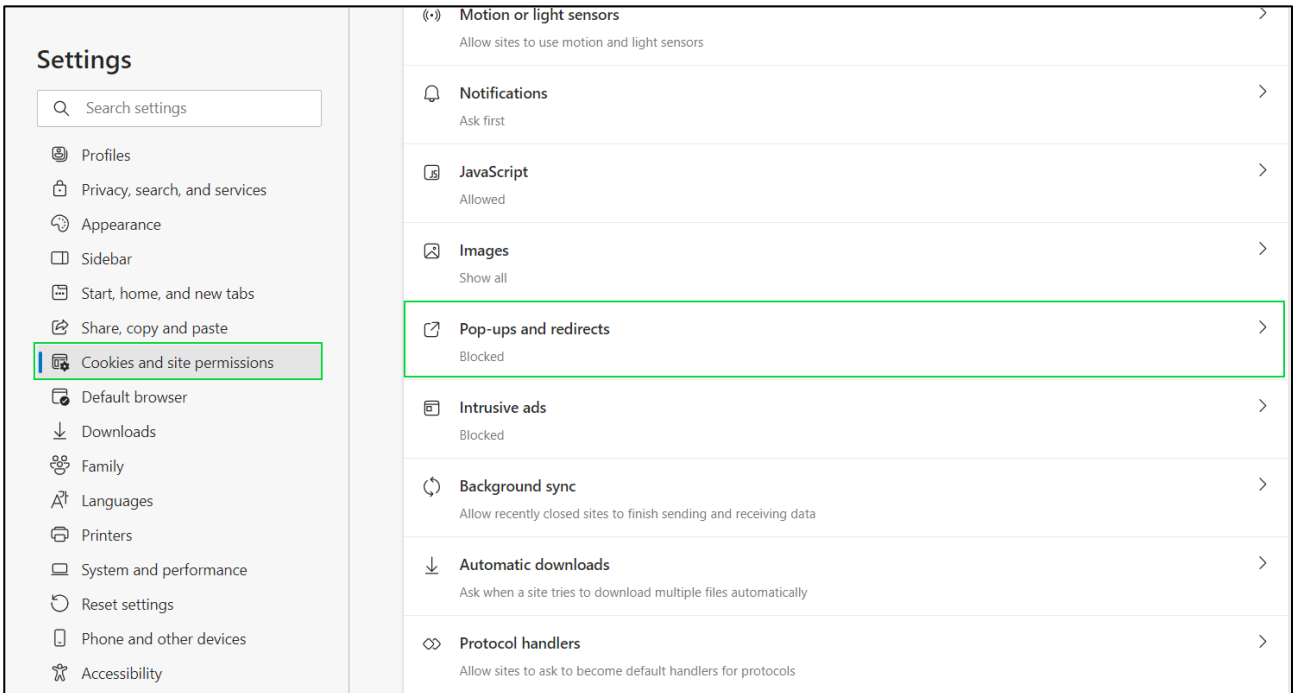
Settings

Search settings

Profiles
Privacy, search, and services
Appearance
Sidebar
Start, home, and new tabs
Share, copy and paste
Cookies and site permissions
Default browser
Downloads
Family
Languages
Printers
System and performance
Reset settings
Phone and other devices
Accessibility

Motion or light sensors
Allow sites to use motion and light sensors

Notifications
Ask first

JavaScript
Allowed

Images
Show all

Pop-ups and redirects
Blocked

Intrusive ads
Blocked

Background sync
Allow recently closed sites to finish sending and receiving data

Automatic downloads
Ask when a site tries to download multiple files automatically

Protocol handlers
Allow sites to ask to become default handlers for protocols